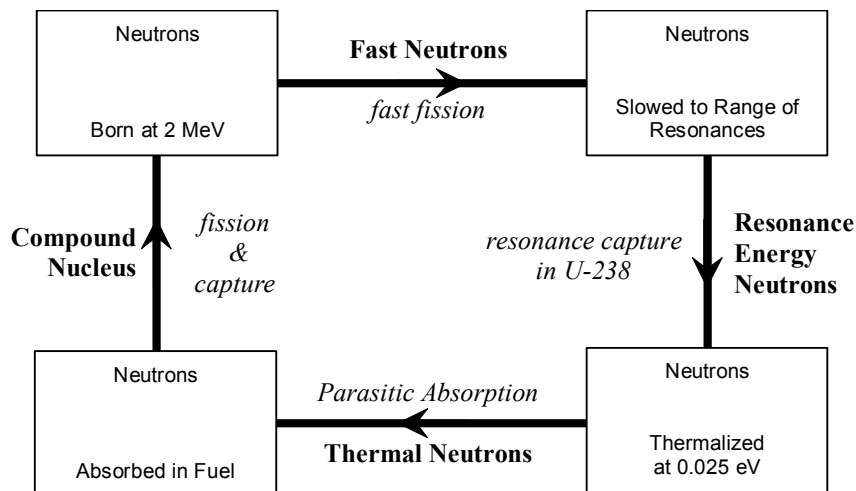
Neutrons

Born at 2 MeV

Fast Neutrons

fast fission

Neutrons

Slowed to Range of Resonances

Compound Nucleus

fission & capture

resonance capture in U-238

Resonance Energy Neutrons

Neutrons

Absorbed in Fuel

Parasitic Absorption

Thermal Neutrons

Neutrons

Thermalized at 0.025 eV